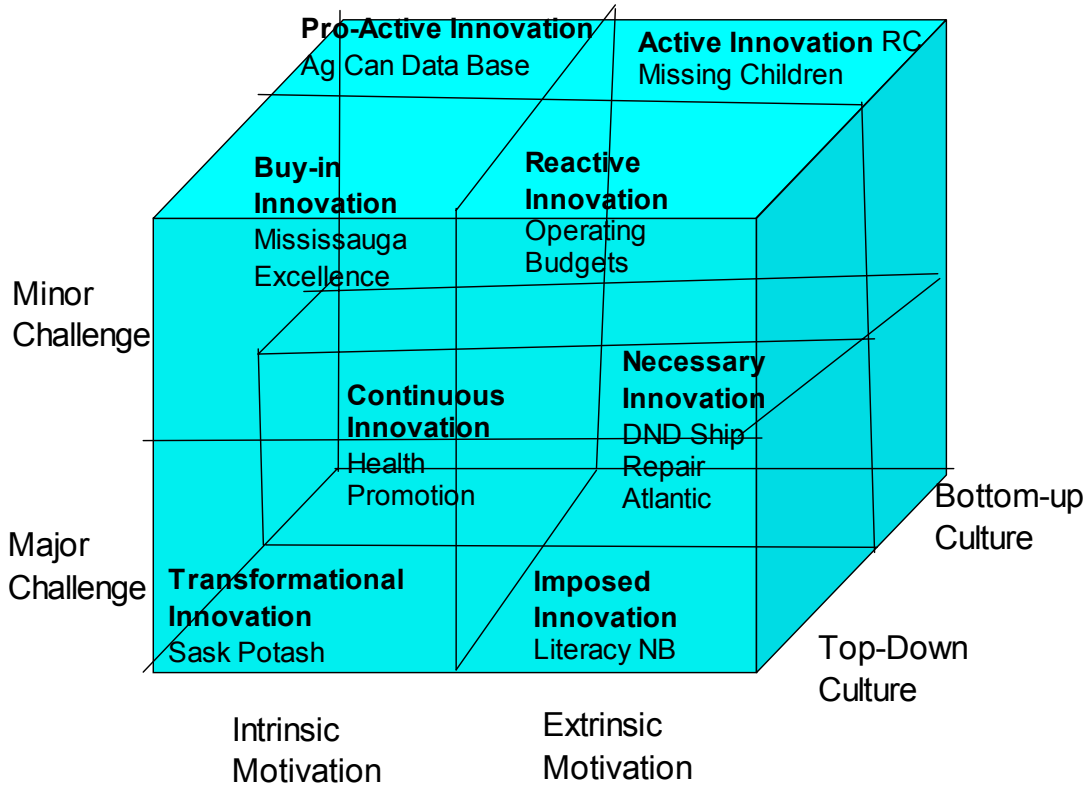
Pro-Active Innovation
Ag Can Data Base

Active Innovation RC
Missing Children

Buy-in Innovation
Mississauga Excellence

Reactive Innovation
Operating Budgets

Minor Challenge

Continuous Innovation
Health Promotion

Necessary Innovation
DND Ship Repair Atlantic

Bottom-up Culture

Major Challenge

Transformational Innovation
Sask Potash

Imposed Innovation
Literacy NB

Top-Down Culture

Intrinsic Motivation

Extrinsic Motivation